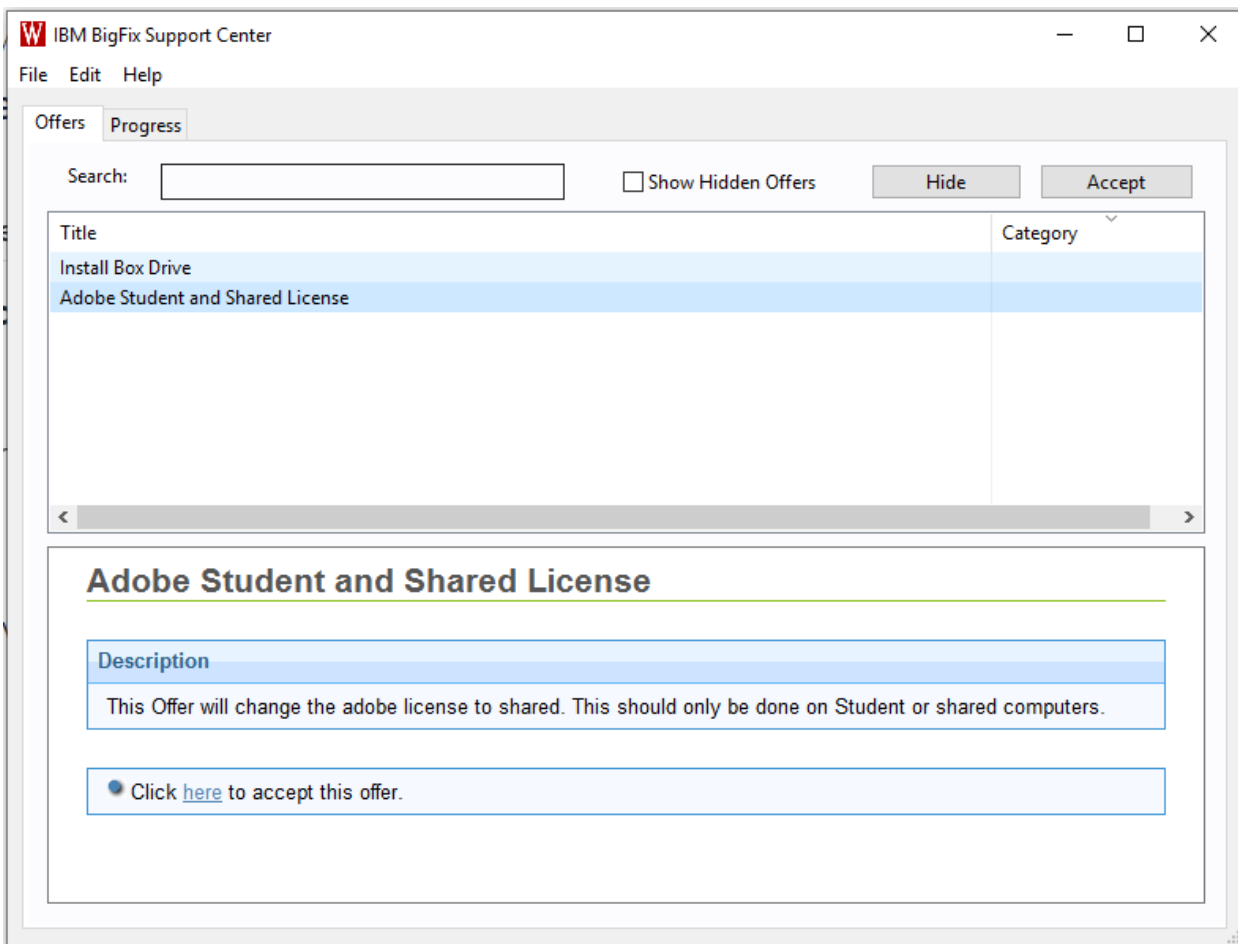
W IBM BigFix Support Center

File Edit Help

Offers Progress

Search:

Show Hidden Offers

Hide

Accept

| Title | Category |
|---|---|
| Install Box Drive | |
| Adobe Student and Shared License | |

Adobe Student and Shared License

Description

This Offer will change the adobe license to shared. This should only be done on Student or shared computers.

Click here to accept this offer.